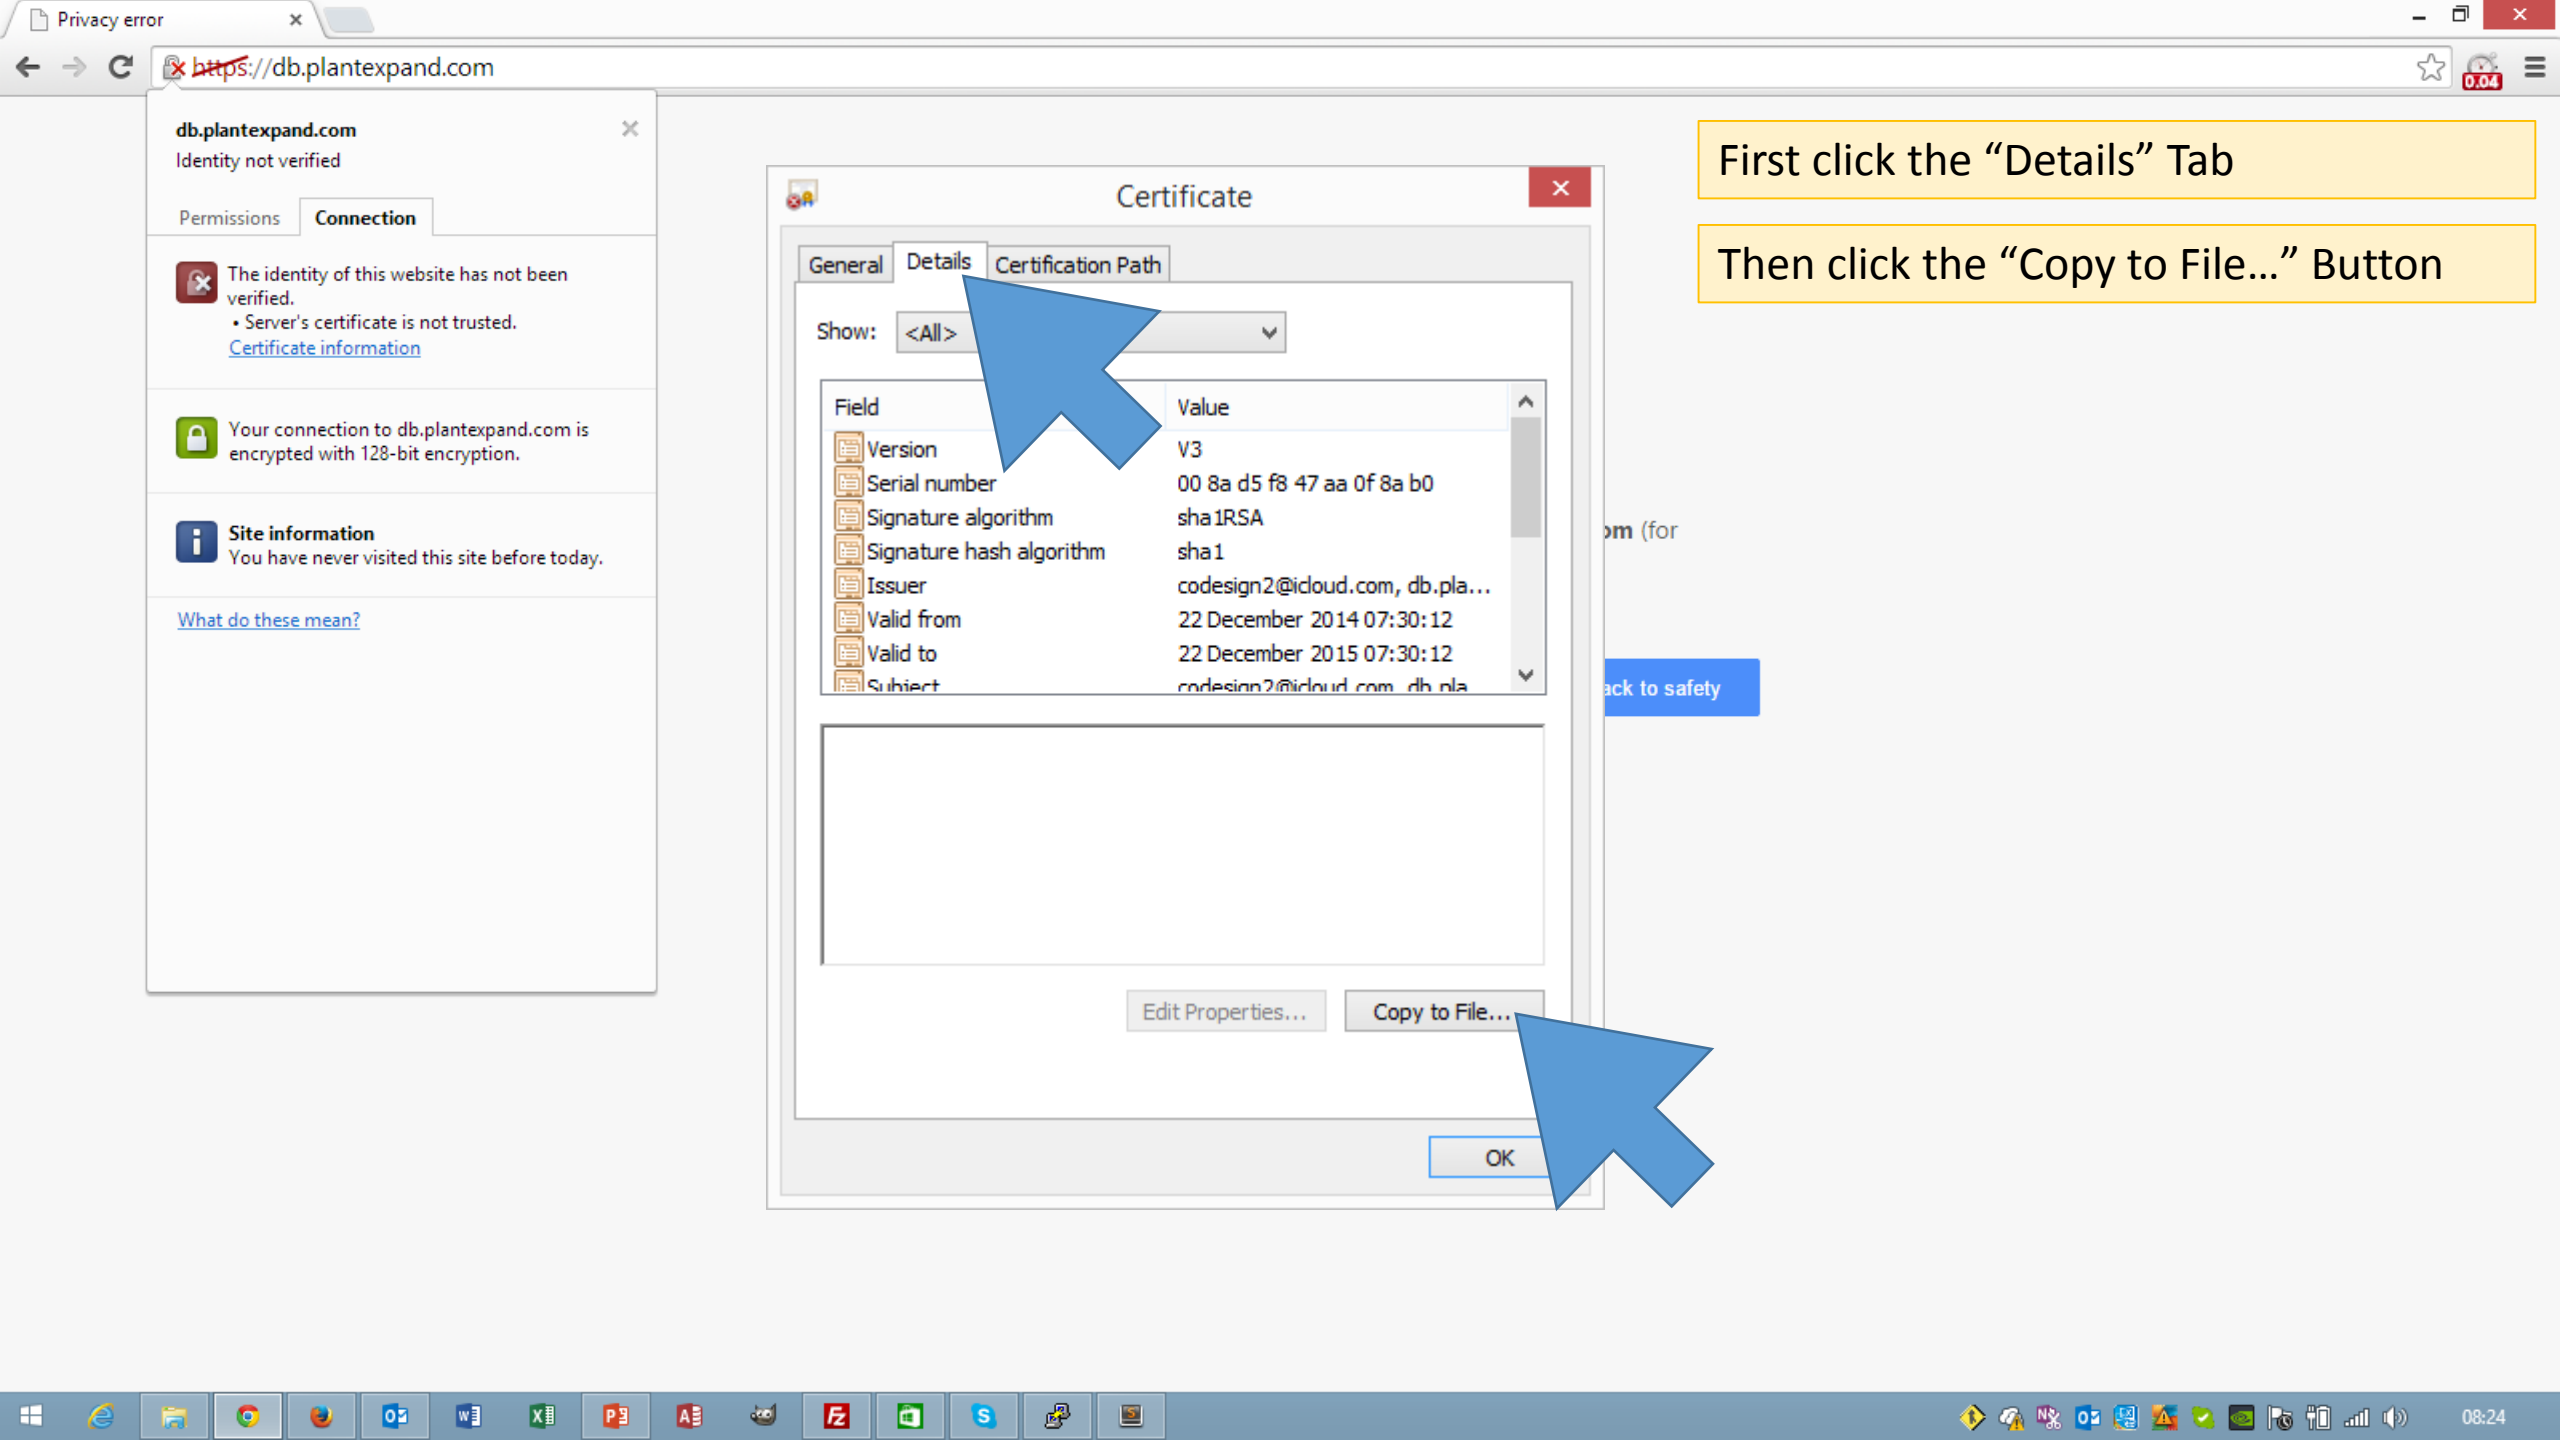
Privacy error

https://db.plantexpand.com

0.04

db.plantexpand.com
Identity not verified

Permissions | Connection

The identity of this website has not been verified.
• Server's certificate is not trusted.
Certificate information

Your connection to db.plantexpand.com is encrypted with 128-bit encryption.

Site information
You have never visited this site before today.

What do these mean?

Certificate

General | Details | Certification Path

Show: <All>

| Field | Value |
|---|---|
| Version | V3 |
| Serial number | 00 8a d5 f8 47 aa 0f 8a b0 |
| Signature algorithm | sha1RSA |
| Signature hash algorithm | sha1 |
| Issuer | codesign2@icloud.com, db.pla... |
| Valid from | 22 December 2014 07:30:12 |
| Valid to | 22 December 2015 07:30:12 |
| Subject | codesign2@icloud.com, db.pla |

Edit Properties... | Copy to File...

OK

om (for

ack to safety

First click the "Details" Tab

Then click the "Copy to File…" Button

08:24